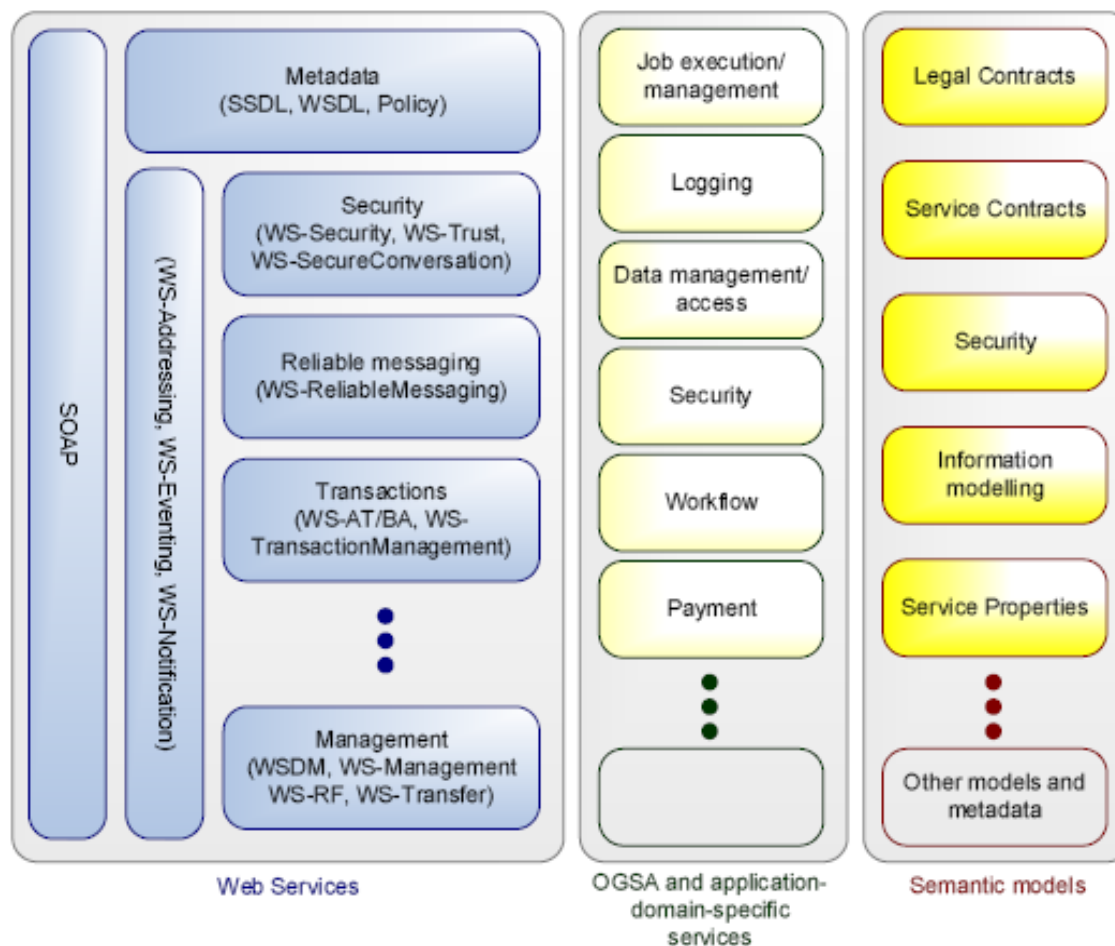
SOAP

(WS-Addressing, WS-Eventing, WS-Notification)

Metadata
(SSDL, WSDL, Policy)

Security
(WS-Security, WS-Trust, WS-SecureConversation)

Reliable messaging
(WS-ReliableMessaging)

Transactions
(WS-AT/BA, WS-TransactionManagement)

Management
(WSDM, WS-Management WS-RF, WS-Transfer)

Web Services

Job execution/ management

Logging

Data management/ access

Security

Workflow

Payment

OGSA and application-domain-specific services

Legal Contracts

Service Contracts

Security

Information modelling

Service Properties

Other models and metadata

Semantic models